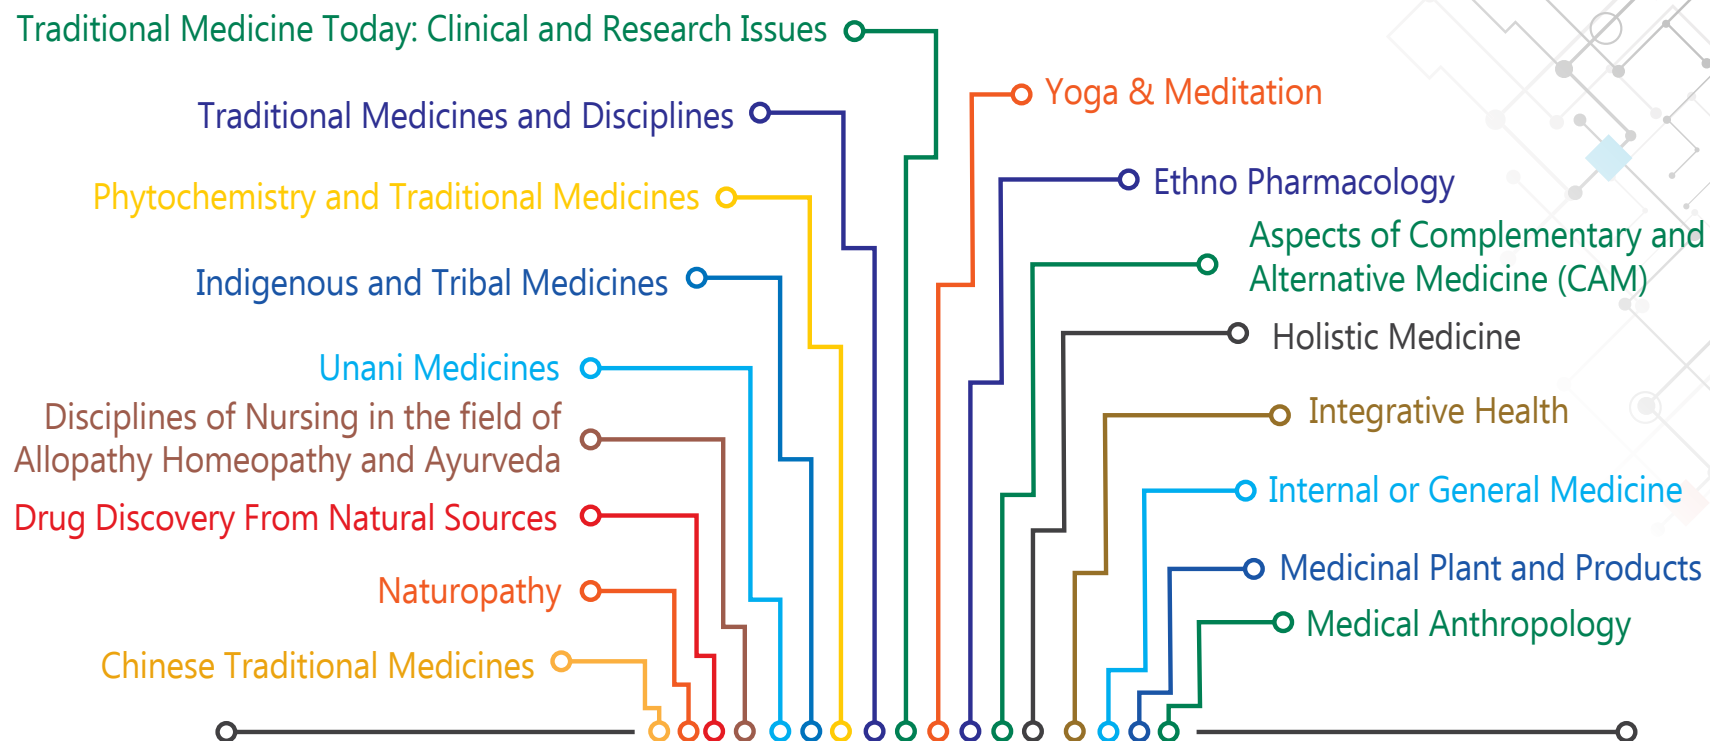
Traditional Medicine Today: Clinical and Research Issues

Traditional Medicines and Disciplines

Phytochemistry and Traditional Medicines

Indigenous and Tribal Medicines

Unani Medicines

Disciplines of Nursing in the field of Allopathy Homeopathy and Ayurveda

Drug Discovery From Natural Sources

Naturopathy

Chinese Traditional Medicines

Yoga & Meditation

Ethno Pharmacology

Aspects of Complementary and Alternative Medicine (CAM)

Holistic Medicine

Integrative Health

Internal or General Medicine

Medicinal Plant and Products

Medical Anthropology